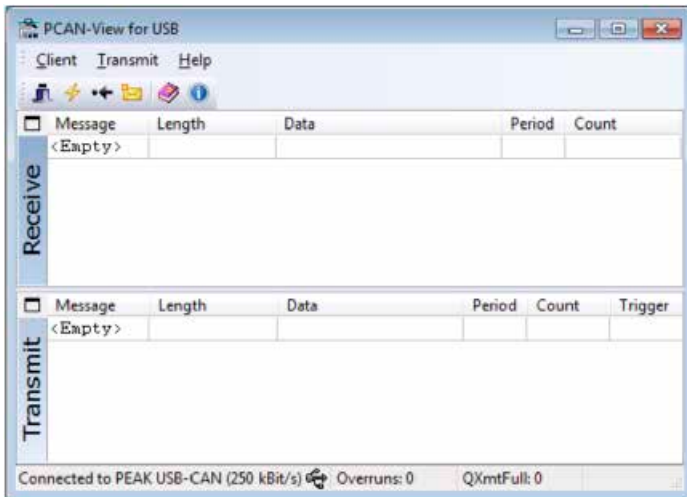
PCAN-View for USB

Client Transmit Help

Receive

| Message | Length | Data | Period | Count |
|---|---|---|---|---|
| <Empty> | | | | |

Transmit

| Message | Length | Data | Period | Count | Trigger |
|---|---|---|---|---|---|
| <Empty> | | | | | |

Connected to PEAK USB-CAN (250 kBit/s) Overruns: 0 QXmtFull: 0